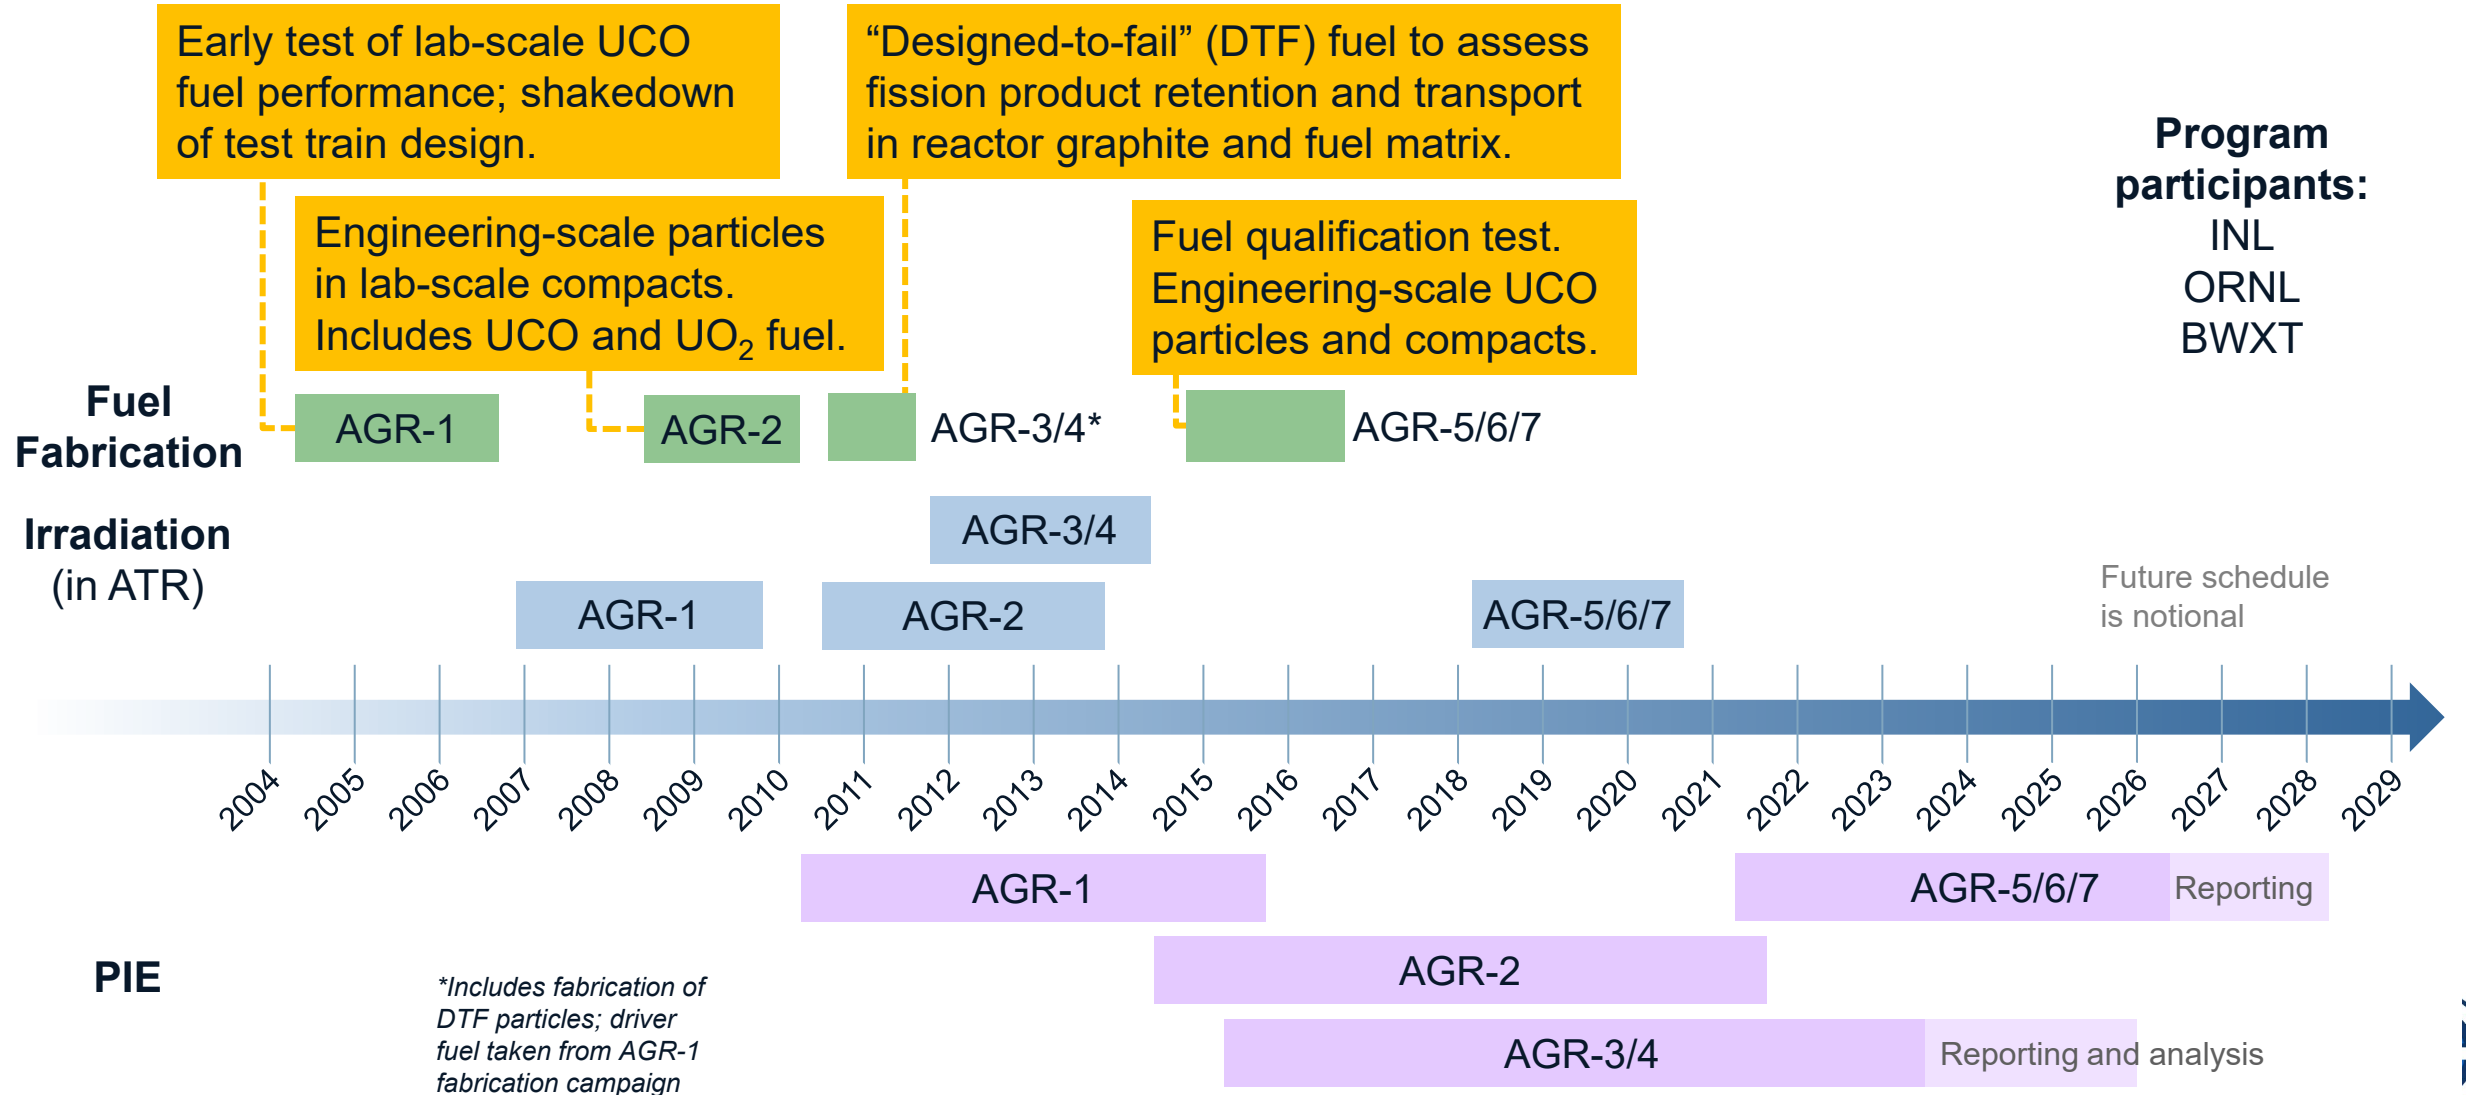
Early test of lab-scale UCO fuel performance; shakedown of test train design.

"Designed-to-fail" (DTF) fuel to assess fission product retention and transport in reactor graphite and fuel matrix.

Program participants:
INL
ORNL
BWXT

Engineering-scale particles in lab-scale compacts. Includes UCO and $UO_2$ fuel.

Fuel qualification test. Engineering-scale UCO particles and compacts.

Fuel Fabrication

AGR-1

AGR-2

AGR-3/4*

AGR-5/6/7

Irradiation (in ATR)

AGR-3/4

AGR-1

AGR-2

AGR-5/6/7

Future schedule is notional

2004 2005 2006 2007 2008 2009 2010 2011 2012 2013 2014 2015 2016 2017 2018 2019 2020 2021 2022 2023 2024 2025 2026 2027 2028 2029

AGR-1

AGR-5/6/7

Reporting

PIE

AGR-2

AGR-3/4

Reporting and analysis

*Includes fabrication of DTF particles; driver fuel taken from AGR-1 fabrication campaign